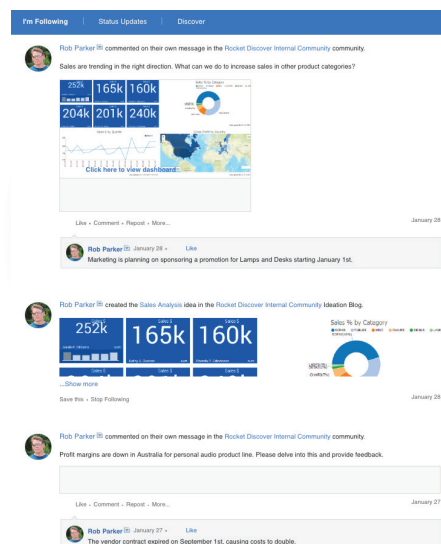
I'm Following | Status Updates | Discover

Rob Parker commented on their own message in the Rocket Discover Internal Community community.

Sales are trending in the right direction. What can we do to increase sales in other product categories?

252k 165k 160k
204k 201k 240k

Click here to view dashboard

Like · Comment · Repost · More...

January 28

Rob Parker January 28 · Like
Marketing is planning on sponsoring a promotion for Lamps and Desks starting January 1st.

Rob Parker created the Sales Analysis idea in the Rocket Discover Internal Community Ideation Blog.

252k 165k 160k

Sales % by Category

...Show more

Save this · Stop Following

January 28

Rob Parker commented on their own message in the Rocket Discover Internal Community community.

Profit margins are down in Australia for personal audio product line. Please delve into this and provide feedback.

Like · Comment · Repost · More...

January 27

Rob Parker January 27 · Like
The vendor contract expired on September 1st, causing costs to double.